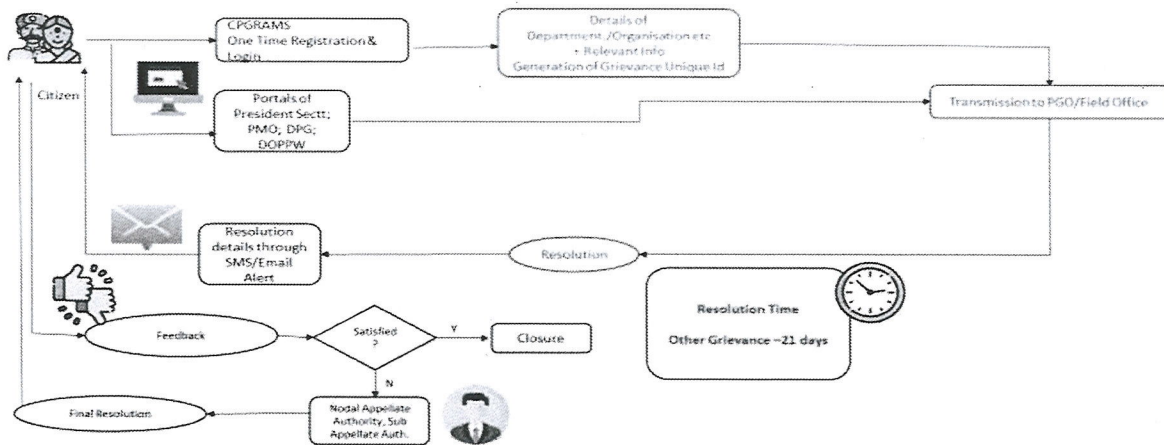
CPGRAMS
One Time Registration & Login

Details of
Department./Organisation etc
+ Relevant Info
Generation of Grievance Unique Id

Citizen

Portals of
President Sectt;
PMO; DPG;
DOPPW

Transmission to PGO/Field Office

Resolution details through SMS/Email Alert

Resolution

Resolution Time

Other Grievance –21 days

Feedback

Satisfied ?

Y

Closure

N

Final Resolution

Nodal Appellate Authority, Sub Appellate Auth.